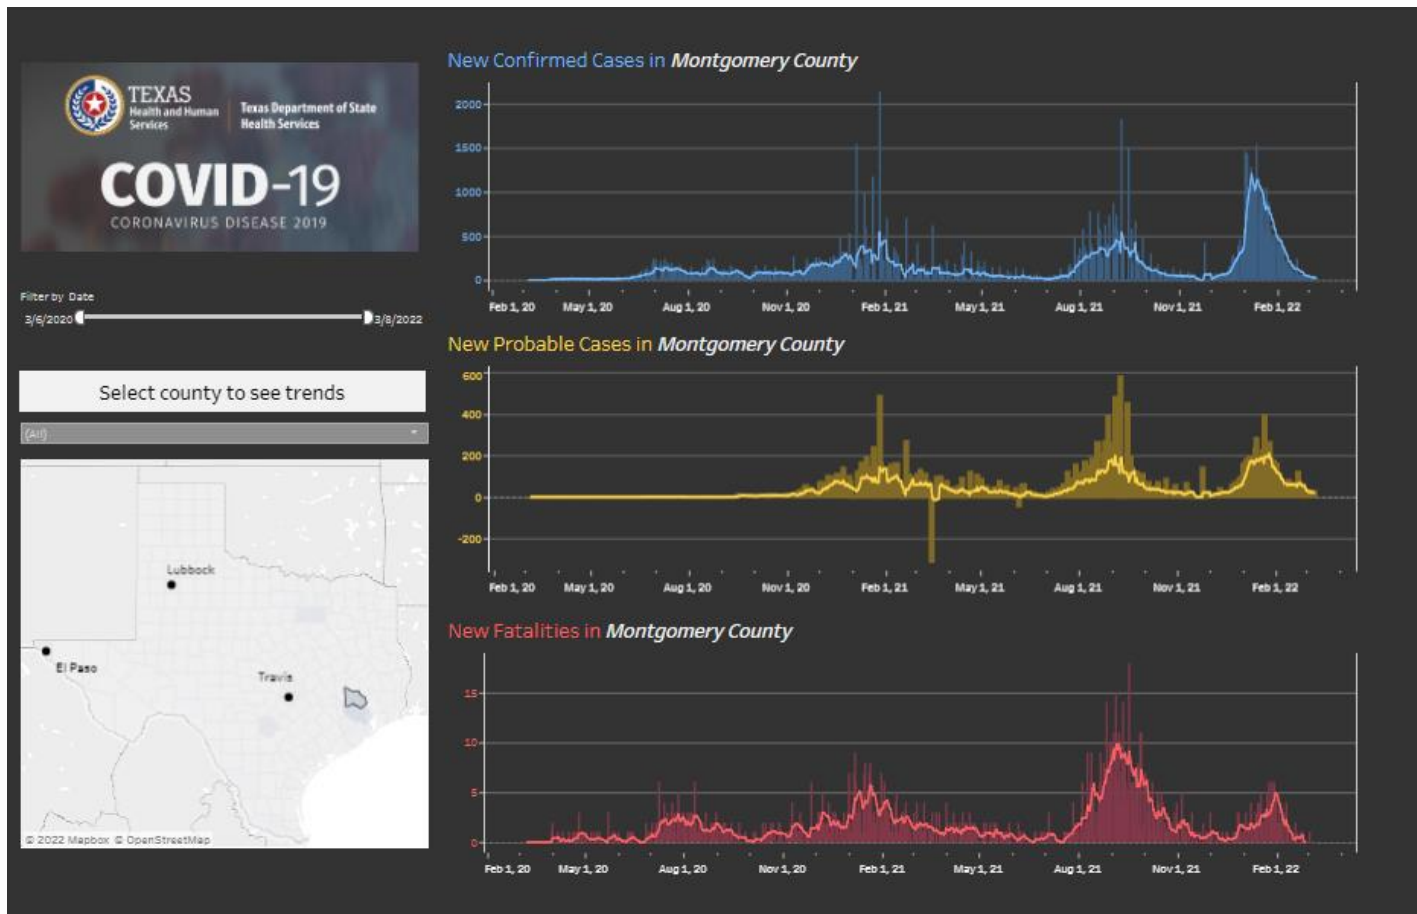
TEXAS Health and Human Services | Texas Department of State Health Services

COVID-19
CORONAVIRUS DISEASE 2019

Filter by Date
3/6/2020 3/8/2022

Select county to see trends
(All)

Lubbock
El Paso
Travis
© 2022 Mapbox © OpenStreetMap

New Confirmed Cases in Montgomery County

2000
1500
1000
500
0
Feb 1, 20 May 1, 20 Aug 1, 20 Nov 1, 20 Feb 1, 21 May 1, 21 Aug 1, 21 Nov 1, 21 Feb 1, 22

New Probable Cases in Montgomery County

600
400
200
0
-200
Feb 1, 20 May 1, 20 Aug 1, 20 Nov 1, 20 Feb 1, 21 May 1, 21 Aug 1, 21 Nov 1, 21 Feb 1, 22

New Fatalities in Montgomery County

15
10
5
0
Feb 1, 20 May 1, 20 Aug 1, 20 Nov 1, 20 Feb 1, 21 May 1, 21 Aug 1, 21 Nov 1, 21 Feb 1, 22